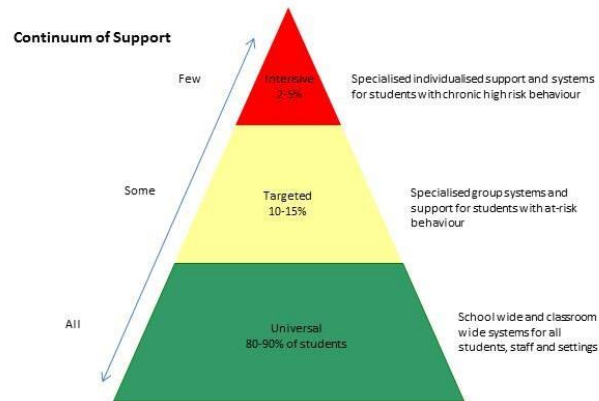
Continuum of Support

Few

Intensive
2-5%

Specialised individualised support and systems for students with chronic high risk behaviour

Some

Targeted
10-15%

Specialised group systems and support for students with at-risk behaviour

All

Universal
80-90% of students

School wide and classroom wide systems for all students, staff and settings